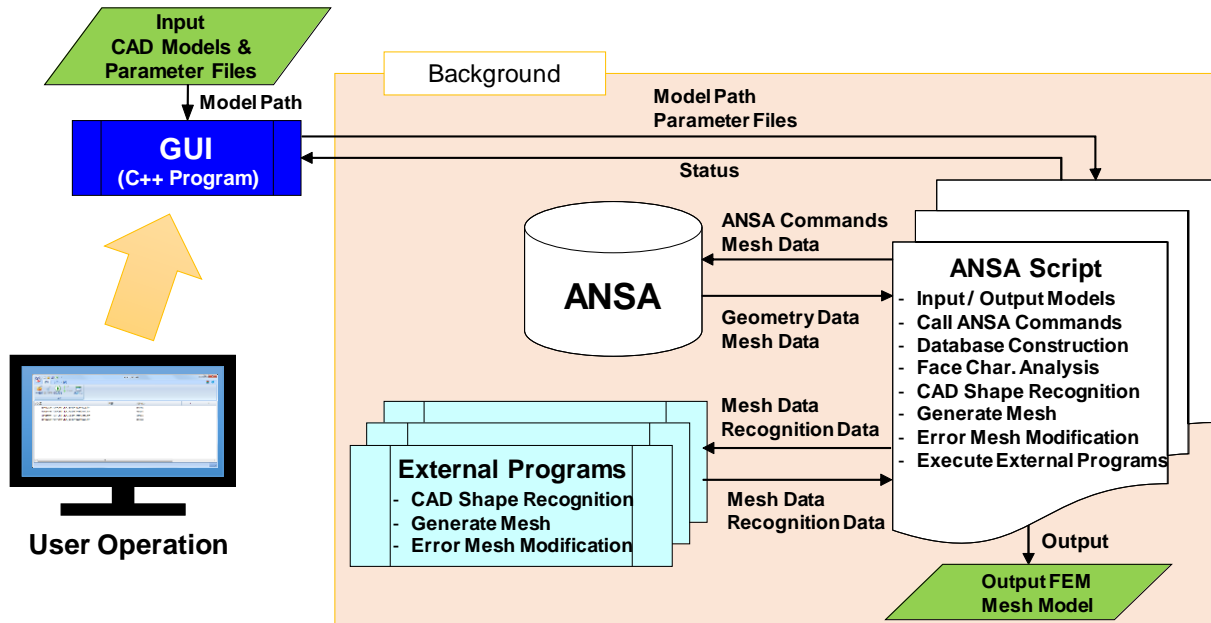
Input
CAD Models &
Parameter Files

Model Path

GUI
(C++ Program)

Background

Model Path
Parameter Files

Status

ANSA Commands
Mesh Data

ANSA

Geometry Data
Mesh Data

ANSA Script
- Input / Output Models
- Call ANSA Commands
- Database Construction
- Face Char. Analysis
- CAD Shape Recognition
- Generate Mesh
- Error Mesh Modification
- Execute External Programs

Mesh Data
Recognition Data

External Programs
- CAD Shape Recognition
- Generate Mesh
- Error Mesh Modification

Mesh Data
Recognition Data

Output

Output FEM
Mesh Model

User Operation